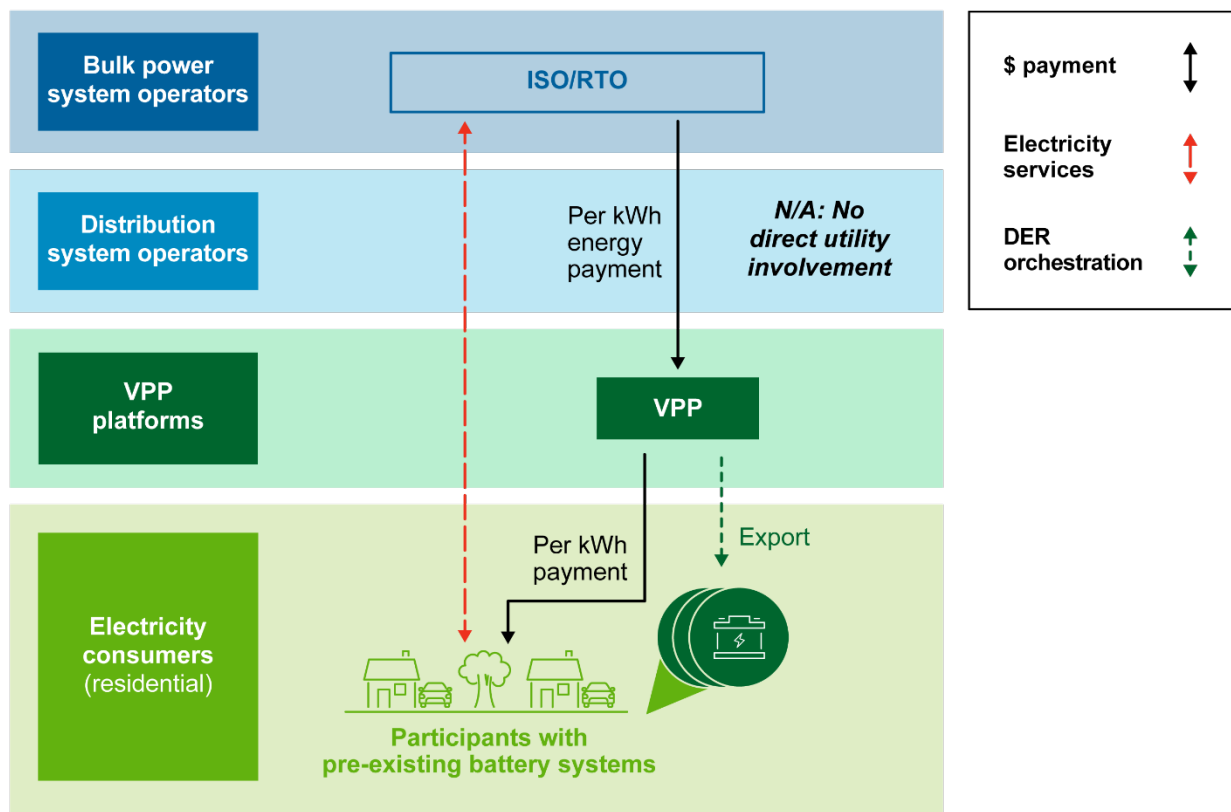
Bulk power system operators

ISO/RTO

$ payment

Electricity services

DER orchestration

Distribution system operators

Per kWh energy payment

N/A: No direct utility involvement

VPP platforms

VPP

Export

Per kWh payment

Electricity consumers (residential)

Participants with pre-existing battery systems